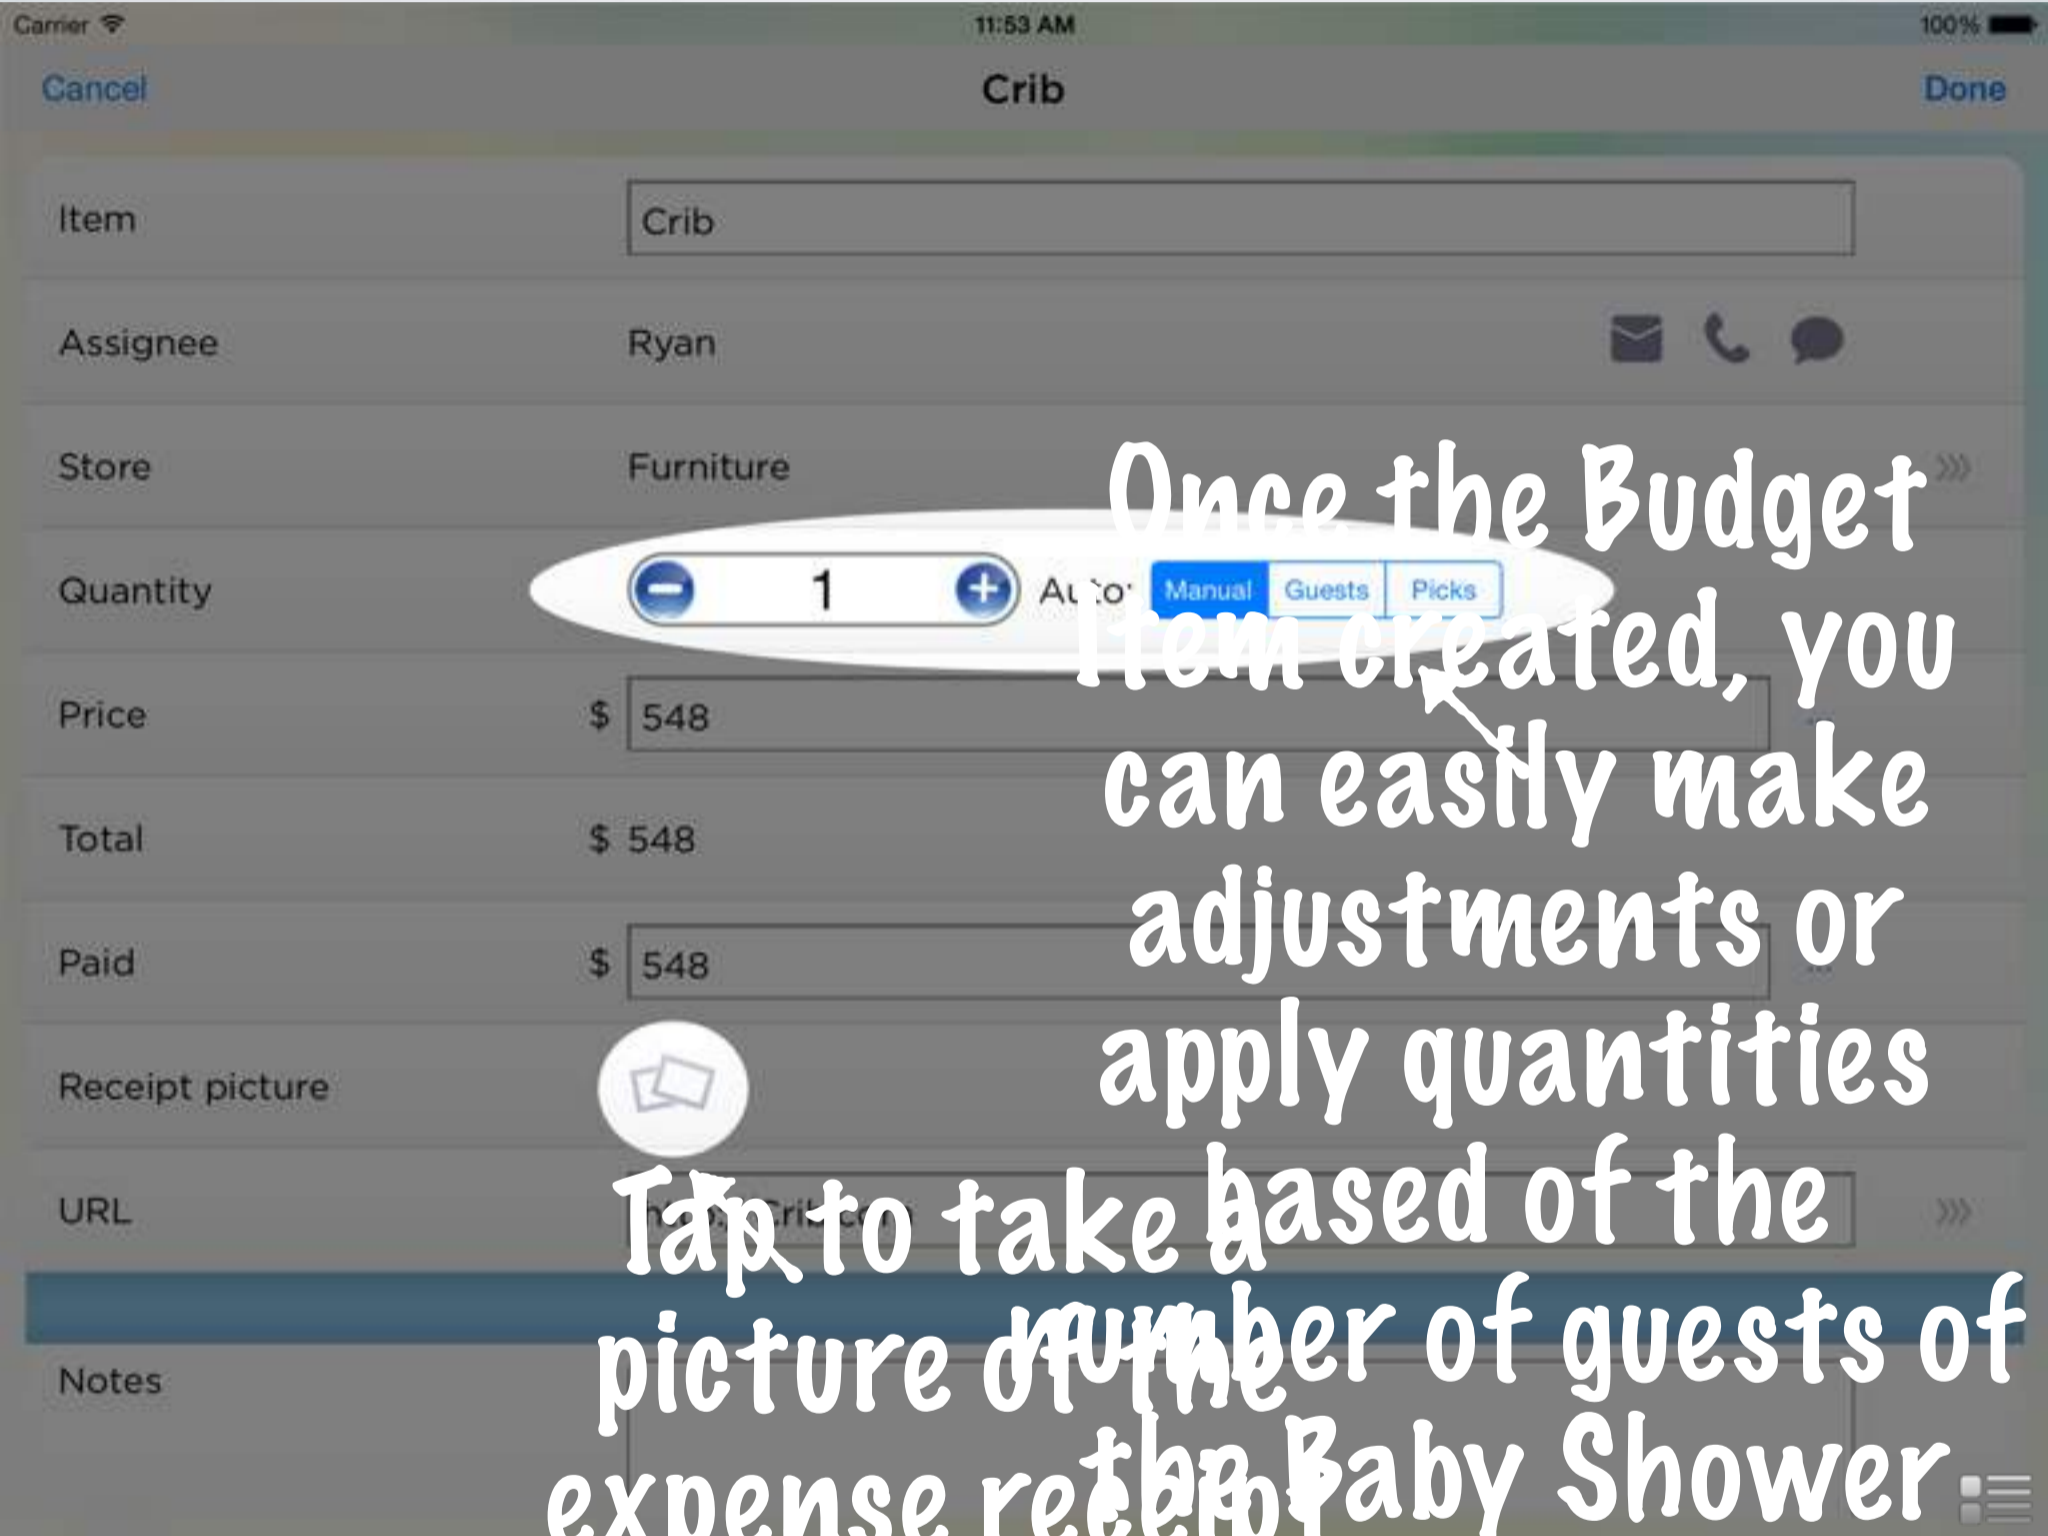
Carrier 11:53 AM 100%

Cancel Crib Done

Item Crib

Assignee Ryan

Store Furniture

Quantity 1 Auto Manual Guests Picks

Price $ 548

Total $ 548

Paid $ 548

Receipt picture

URL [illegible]

Notes

Once the Budget Item created, you can easily make adjustments or apply quantities based of the number of guests of the Baby Shower

Tap to take a picture of the expense receipt